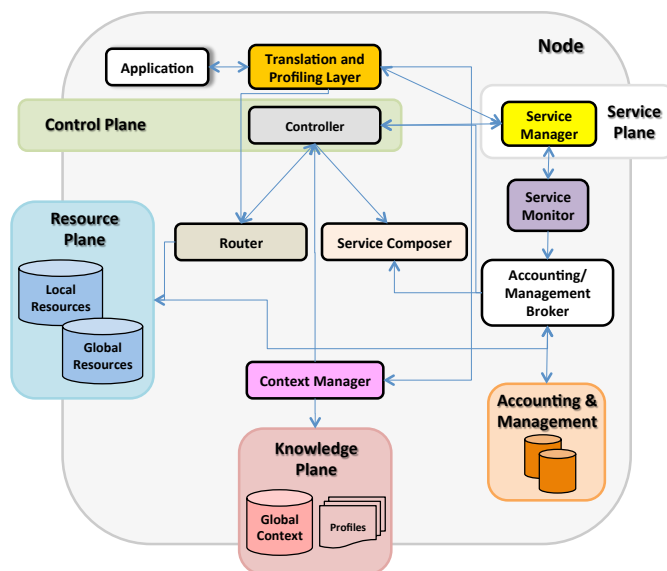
Node

Application

Translation and Profiling Layer

Control Plane

Controller

Service Manager

Service Plane

Service Monitor

Resource Plane

Router

Service Composer

Local Resources

Global Resources

Accounting/ Management Broker

Context Manager

Accounting & Management

Knowledge Plane

Global Context

Profiles